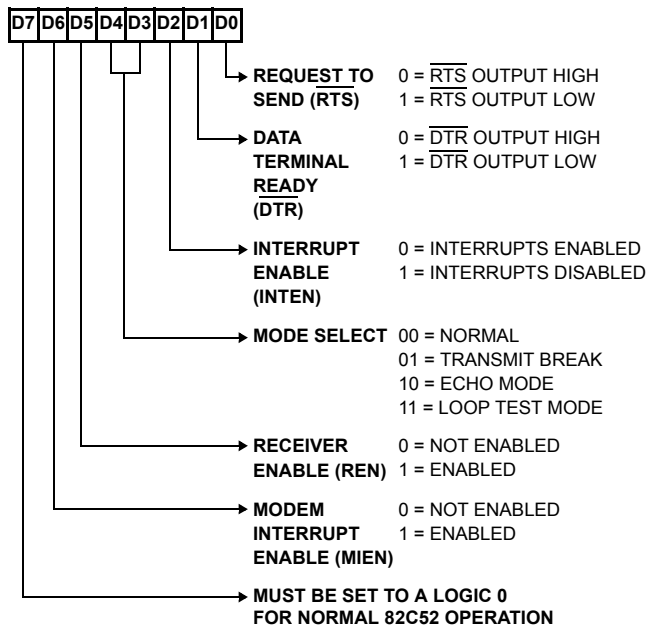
| D7 | D6 | D5 | D4 | D3 | D2 | D1 | D0 |
|---|---|---|---|---|---|---|---|

REQUEST TO SEND ($\overline{RTS}$) 0 = $\overline{RTS}$ OUTPUT HIGH
1 = $\overline{RTS}$ OUTPUT LOW

DATA TERMINAL READY ($\overline{DTR}$) 0 = $\overline{DTR}$ OUTPUT HIGH
1 = $\overline{DTR}$ OUTPUT LOW

INTERRUPT ENABLE (INTEN) 0 = INTERRUPTS ENABLED
1 = INTERRUPTS DISABLED

MODE SELECT 00 = NORMAL
01 = TRANSMIT BREAK
10 = ECHO MODE
11 = LOOP TEST MODE

RECEIVER ENABLE (REN) 0 = NOT ENABLED
1 = ENABLED

MODEM INTERRUPT ENABLE (MIEN) 0 = NOT ENABLED
1 = ENABLED

MUST BE SET TO A LOGIC 0 FOR NORMAL 82C52 OPERATION